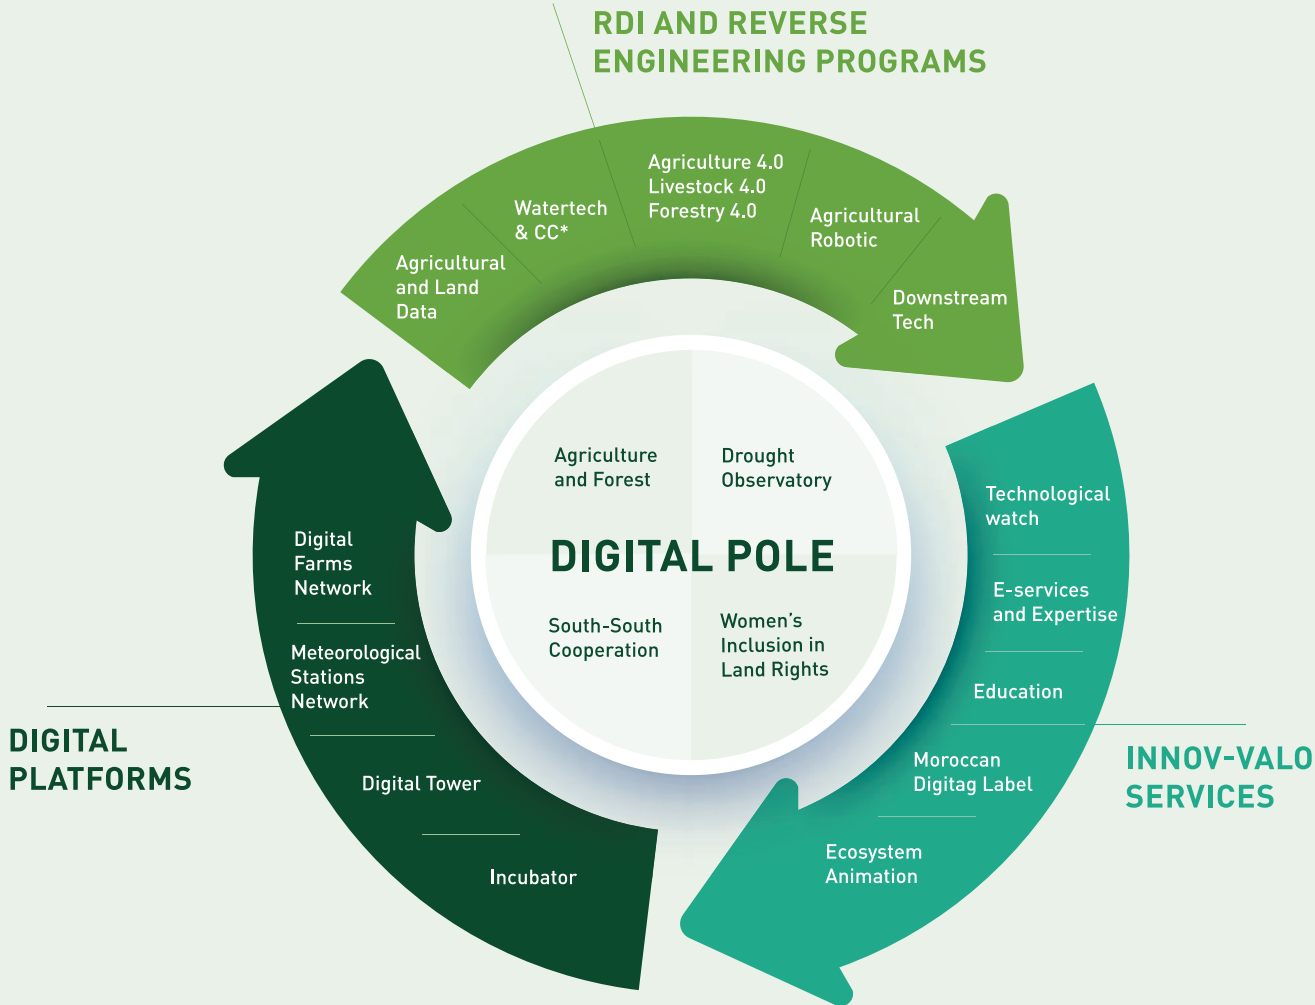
RDI AND REVERSE ENGINEERING PROGRAMS

Agricultural and Land Data

Watertech & CC*

Agriculture 4.0
Livestock 4.0
Forestry 4.0

Agricultural Robotic

Downstream Tech

Agriculture and Forest

Drought Observatory

DIGITAL POLE

South-South Cooperation

Women's Inclusion in Land Rights

Technological watch

E-services and Expertise

Education

Moroccan Digitag Label

Ecosystem Animation

INNOV-VALO SERVICES

Digital Farms Network

Meteorological Stations Network

Digital Tower

Incubator

DIGITAL PLATFORMS